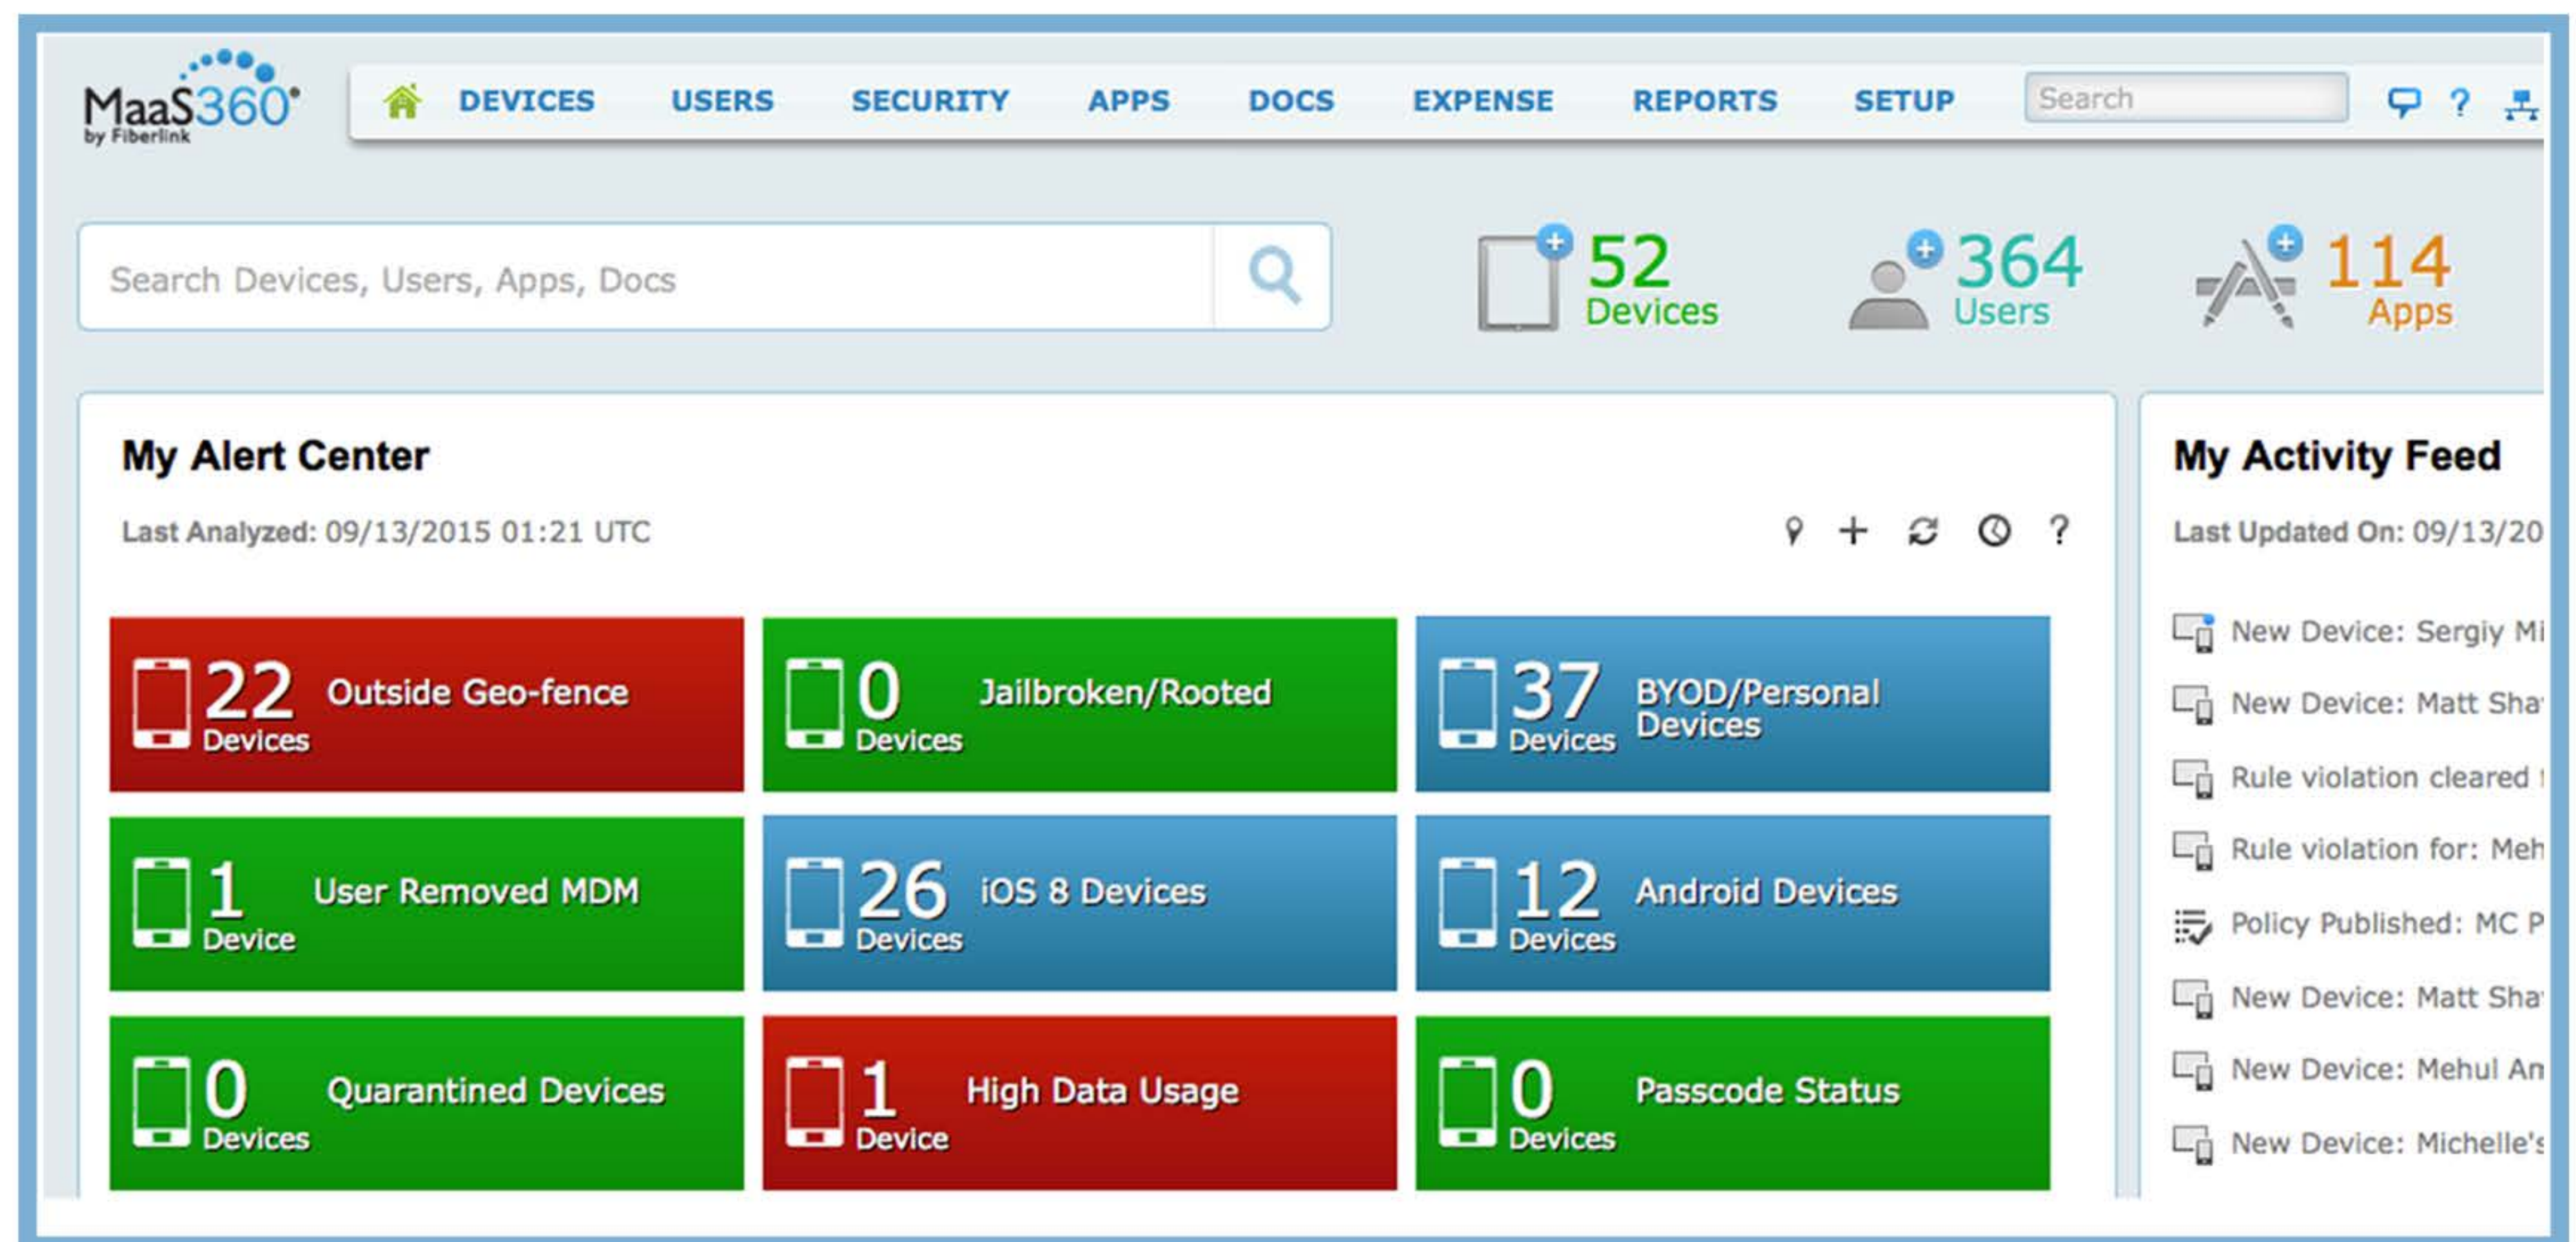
MaaS360®
by Fiberlink

DEVICES USERS SECURITY APPS DOCS EXPENSE REPORTS SETUP Search ?

Search Devices, Users, Apps, Docs

52 Devices

364 Users

114 Apps

My Alert Center

Last Analyzed: 09/13/2015 01:21 UTC

?

22 Devices Outside Geo-fence

0 Devices Jailbroken/Rooted

37 Devices BYOD/Personal Devices

1 Device User Removed MDM

26 Devices iOS 8 Devices

12 Devices Android Devices

0 Devices Quarantined Devices

1 Device High Data Usage

0 Devices Passcode Status

My Activity Feed

Last Updated On: 09/13/20

New Device: Sergiy Mi

New Device: Matt Sha

Rule violation cleared

Rule violation for: Meh

Policy Published: MC P

New Device: Matt Sha

New Device: Mehul An

New Device: Michelle's